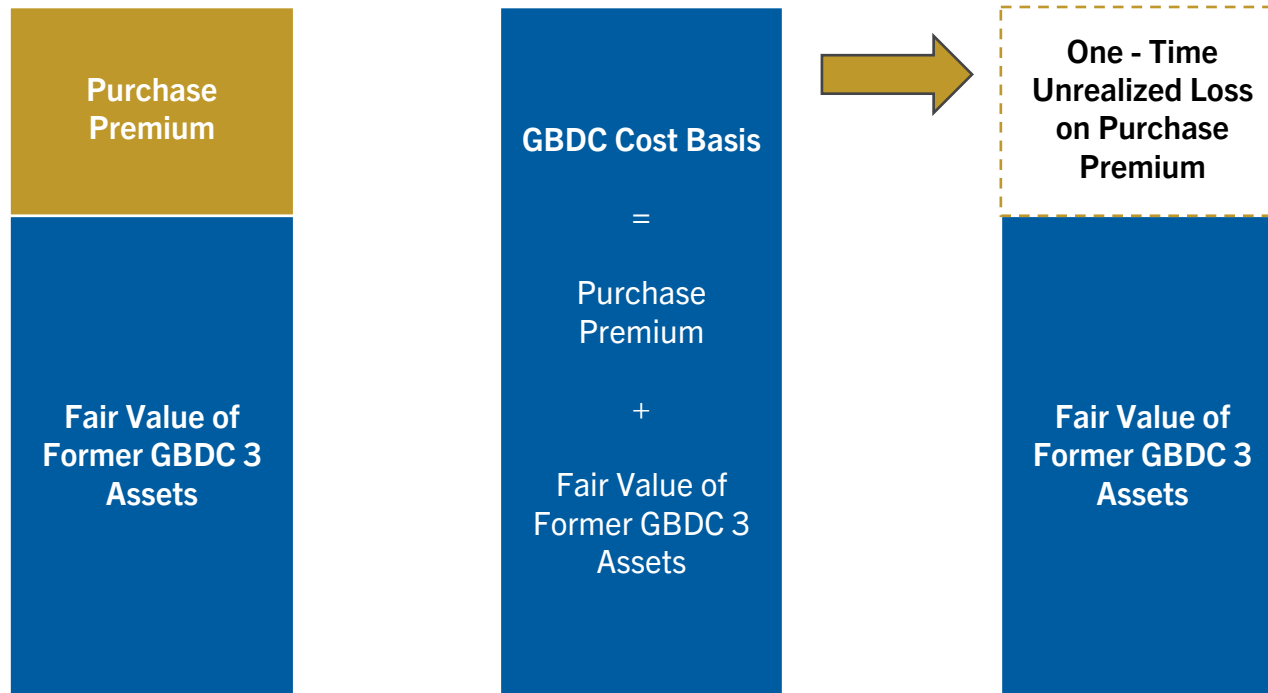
Purchase Premium

Fair Value of Former GBDC 3 Assets

GBDC Cost Basis

=

Purchase Premium

+

Fair Value of Former GBDC 3 Assets

One - Time Unrealized Loss on Purchase Premium

Fair Value of Former GBDC 3 Assets